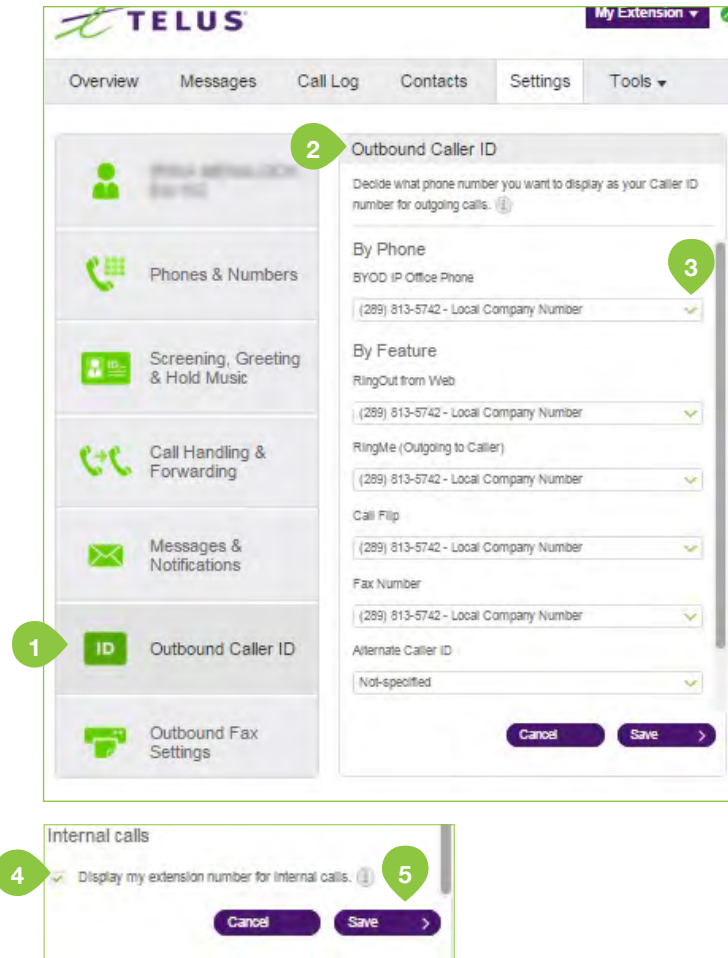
TELUS

My Extension ▾

Overview Messages Call Log Contacts Settings Tools ▾

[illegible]

Phones & Numbers

Screening, Greeting & Hold Music

Call Handling & Forwarding

Messages & Notifications

1

ID

Outbound Caller ID

Outbound Fax Settings

2

Outbound Caller ID

Decide what phone number you want to display as your Caller ID number for outgoing calls.

By Phone

BYOD IP Office Phone

3

(289) 813-5742 - Local Company Number

By Feature

RingOut from Web

(289) 813-5742 - Local Company Number

RingMe (Outgoing to Caller)

(289) 813-5742 - Local Company Number

Call Flip

(289) 813-5742 - Local Company Number

Fax Number

(289) 813-5742 - Local Company Number

Alternate Caller ID

Not-specified

Cancel Save

Internal calls

4

Display my extension number for internal calls.

5

Cancel Save